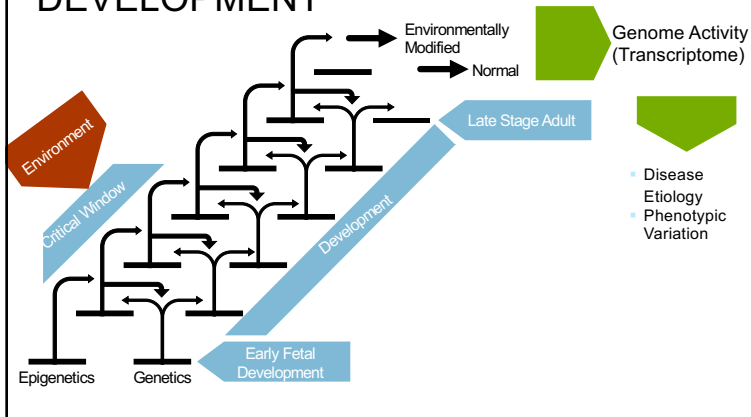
DEVELOPMENT

Environmentally Modified

Normal

Genome Activity (Transcriptome)

Environment

Critical Window

Late Stage Adult

Development

Disease Etiology

Phenotypic Variation

Early Fetal Development

Epigenetics

Genetics